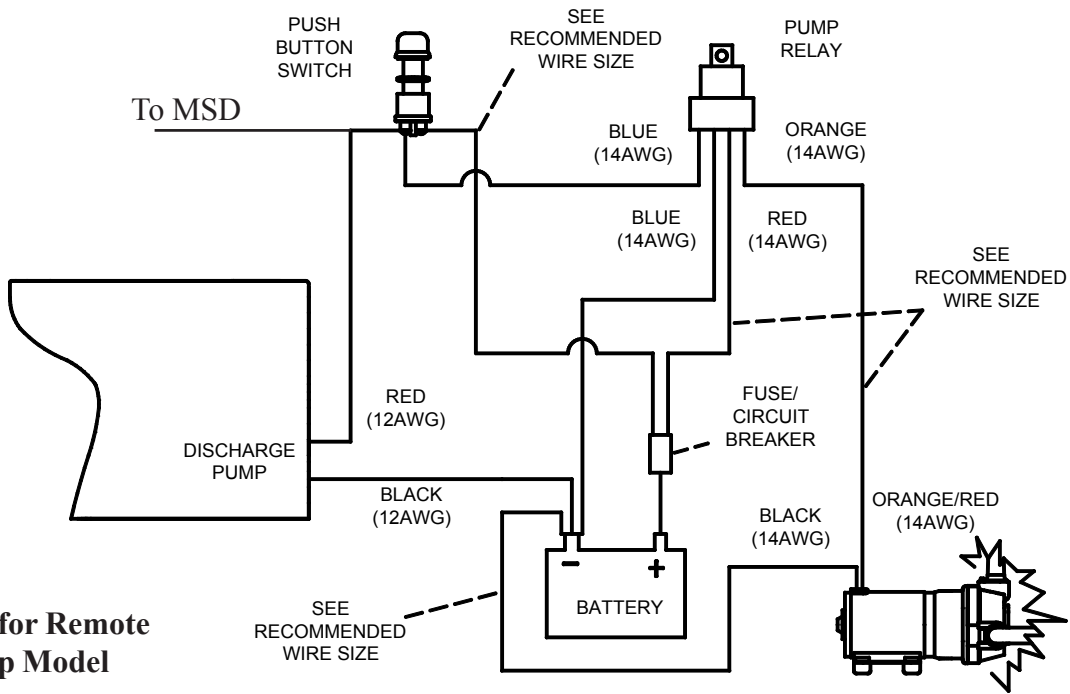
PUSH BUTTON SWITCH

SEE RECOMMENDED WIRE SIZE

PUMP RELAY

To MSD

BLUE (14AWG)

ORANGE (14AWG)

BLUE (14AWG)

RED (14AWG)

SEE RECOMMENDED WIRE SIZE

RED (12AWG)

DISCHARGE PUMP

FUSE/ CIRCUIT BREAKER

BLACK (12AWG)

BLACK (14AWG)

ORANGE/RED (14AWG)

−

+

BATTERY

SEE RECOMMENDED WIRE SIZE

for Remote

p Model